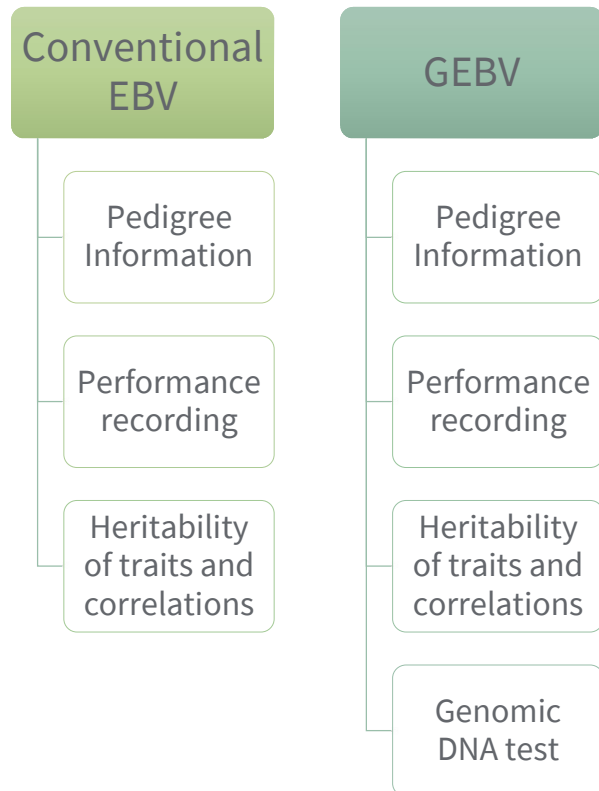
Conventional EBV

Pedigree Information

Performance recording

Heritability of traits and correlations

GEBV

Pedigree Information

Performance recording

Heritability of traits and correlations

Genomic DNA test